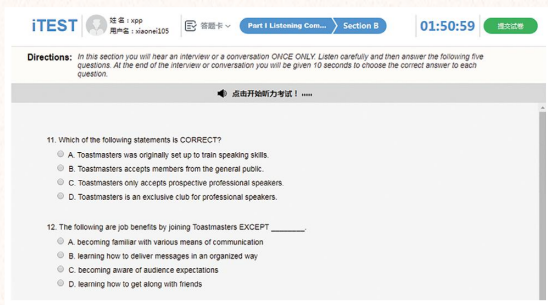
iTEST 姓名：xpp 用户名：xiaonei105 答题卡 Part I Listening Com... Section B 01:50:59 提交试卷

Directions: In this section you will hear an interview or a conversation ONCE ONLY. Listen carefully and then answer the following five questions. At the end of the interview or conversation you will be given 10 seconds to choose the correct answer to each question.

点击开始听力考试！

11. Which of the following statements is CORRECT?

A. Toastmasters was originally set up to train speaking skills.

B. Toastmasters accepts members from the general public.

C. Toastmasters only accepts prospective professional speakers.

D. Toastmasters is an exclusive club for professional speakers.

12. The following are job benefits by joining Toastmasters EXCEPT ________.

A. becoming familiar with various means of communication

B. learning how to deliver messages in an organized way

C. becoming aware of audience expectations

D. learning how to get along with friends